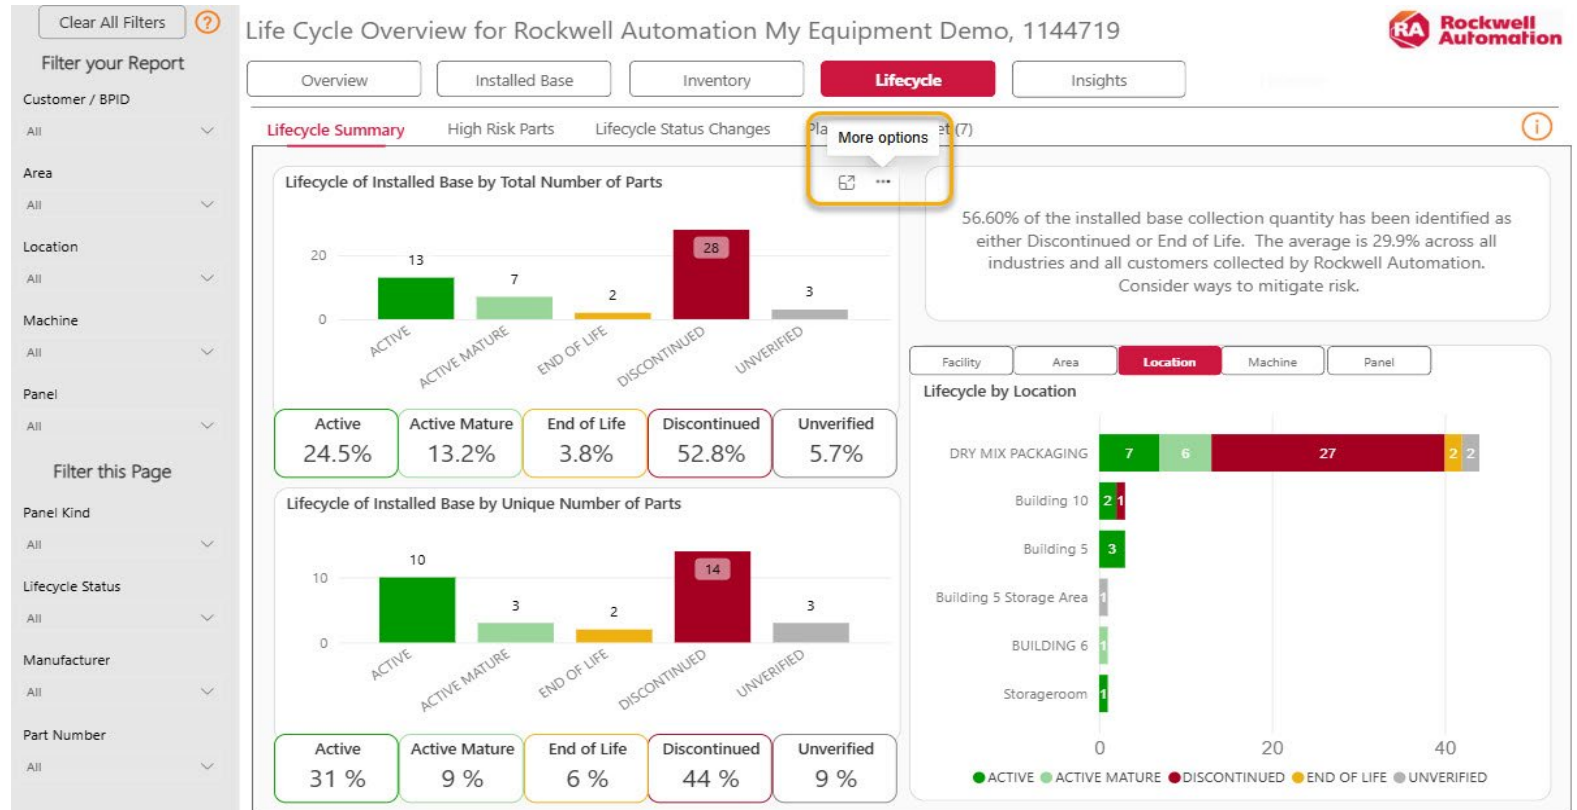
Clear All Filters ?

Filter your Report

Customer / BPID
All

Area
All

Location
All

Machine
All

Panel
All

Filter this Page

Panel Kind
All

Lifecycle Status
All

Manufacturer
All

Part Number
All

Life Cycle Overview for Rockwell Automation My Equipment Demo, 1144719

RA Rockwell Automation

Overview | Installed Base | Inventory | Lifecycle | Insights

Lifecycle Summary | High Risk Parts | Lifecycle Status Changes | Pla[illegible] More options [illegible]t (7)

Lifecycle of Installed Base by Total Number of Parts

20
0
13 7 2 28 3
ACTIVE ACTIVE MATURE END OF LIFE DISCONTINUED UNVERIFIED

| Active | Active Mature | End of Life | Discontinued | Unverified |
|---|---|---|---|---|
| 24.5% | 13.2% | 3.8% | 52.8% | 5.7% |

Lifecycle of Installed Base by Unique Number of Parts

10
0
10 3 2 14 3
ACTIVE ACTIVE MATURE END OF LIFE DISCONTINUED UNVERIFIED

| Active | Active Mature | End of Life | Discontinued | Unverified |
|---|---|---|---|---|
| 31 % | 9 % | 6 % | 44 % | 9 % |

56.60% of the installed base collection quantity has been identified as either Discontinued or End of Life. The average is 29.9% across all industries and all customers collected by Rockwell Automation. Consider ways to mitigate risk.

Facility | Area | Location | Machine | Panel

Lifecycle by Location

DRY MIX PACKAGING 7 6 27 2 2
Building 10 2 1
Building 5 3
Building 5 Storage Area 1
BUILDING 6 1
Storageroom 1

0 20 40

ACTIVE ACTIVE MATURE DISCONTINUED END OF LIFE UNVERIFIED